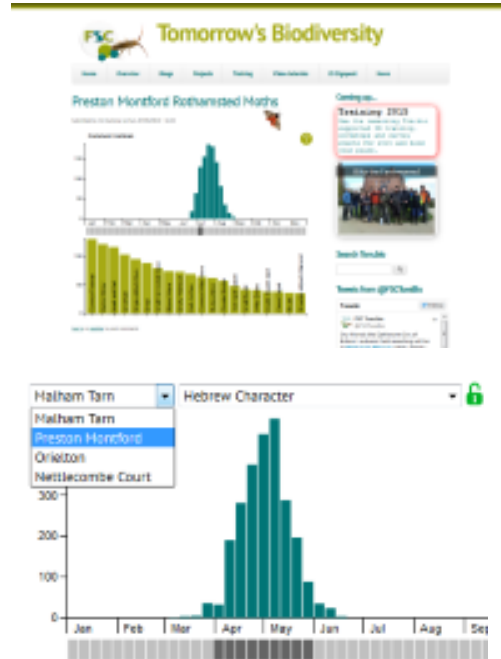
FSC Tomorrow's Biodiversity

Home Overview Blogs Projects Training Video tutorials ID Support News

Preston Montford Rothamsted Moths

Common Quaker

Coming up...

Training 2015

Search Tomobio

Tweets from @FSCTomBio

Tweets

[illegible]

Malham Tarn
Hebrew Character
Malham Tarn
Preston Montford
Orielton
Nettlecombe Court

300
200
100
0

Jan Feb Mar Apr May Jun Jul Aug Sep